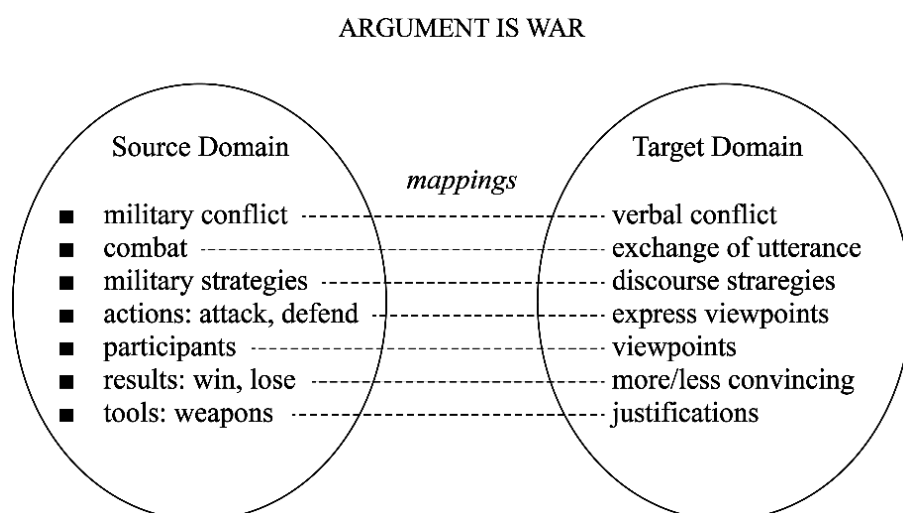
ARGUMENT IS WAR

Source Domain

mappings

Target Domain

■ military conflict ---------- verbal conflict
■ combat ---------- exchange of utterance
■ military strategies ---------- discourse straregies
■ actions: attack, defend ---------- express viewpoints
■ participants ---------- viewpoints
■ results: win, lose ---------- more/less convincing
■ tools: weapons ---------- justifications